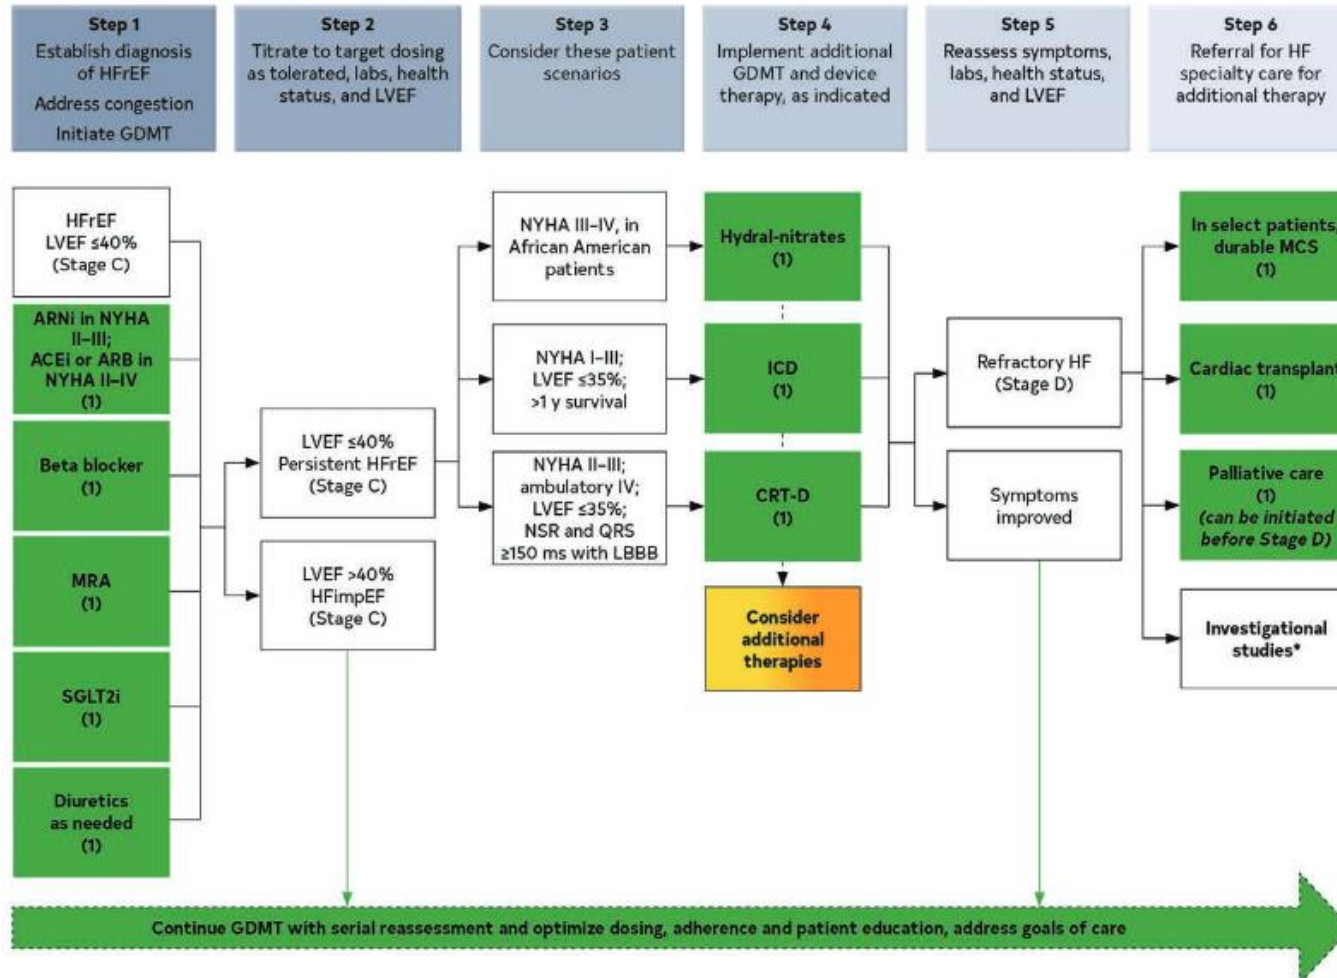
Step 1
Establish diagnosis of HFrEF
Address congestion
Initiate GDMT

Step 2
Titrate to target dosing as tolerated, labs, health status, and LVEF

Step 3
Consider these patient scenarios

Step 4
Implement additional GDMT and device therapy, as indicated

Step 5
Reassess symptoms, labs, health status, and LVEF

Step 6
Referral for HF specialty care for additional therapy

HFrEF
LVEF ≤40%
(Stage C)

ARNi in NYHA II–III;
ACEi or ARB in NYHA II–IV
(1)

Beta blocker
(1)

MRA
(1)

SGLT2i
(1)

Diuretics as needed
(1)

LVEF ≤40%
Persistent HFrEF
(Stage C)

LVEF >40%
HFimpEF
(Stage C)

NYHA III–IV, in African American patients

NYHA I–III;
LVEF ≤35%;
>1 y survival

NYHA II–III;
ambulatory IV;
LVEF ≤35%;
NSR and QRS ≥150 ms with LBBB

Hydral-nitrates
(1)

ICD
(1)

CRT-D
(1)

Consider additional therapies

Refractory HF
(Stage D)

Symptoms improved

In select patients, durable MCS
(1)

Cardiac transplant
(1)

Palliative care
(1)
(can be initiated before Stage D)

Investigational studies*

Continue GDMT with serial reassessment and optimize dosing, adherence and patient education, address goals of care